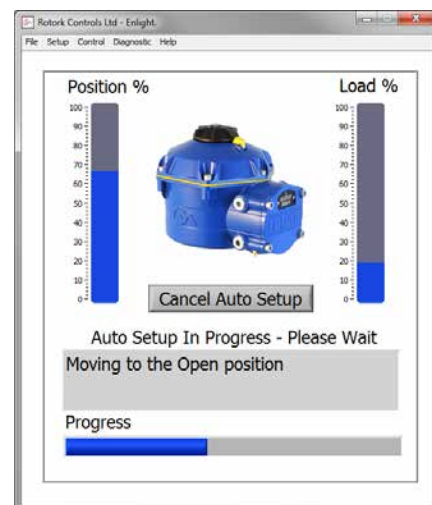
Rotork Controls Ltd - Enlight.

File Setup Control Diagnostic Help

Position %

100
90
80
70
60
50
40
30
20
10
0

Load %

100
90
80
70
60
50
40
30
20
10
0

Cancel Auto Setup

Auto Setup In Progress - Please Wait

Moving to the Open position

Progress